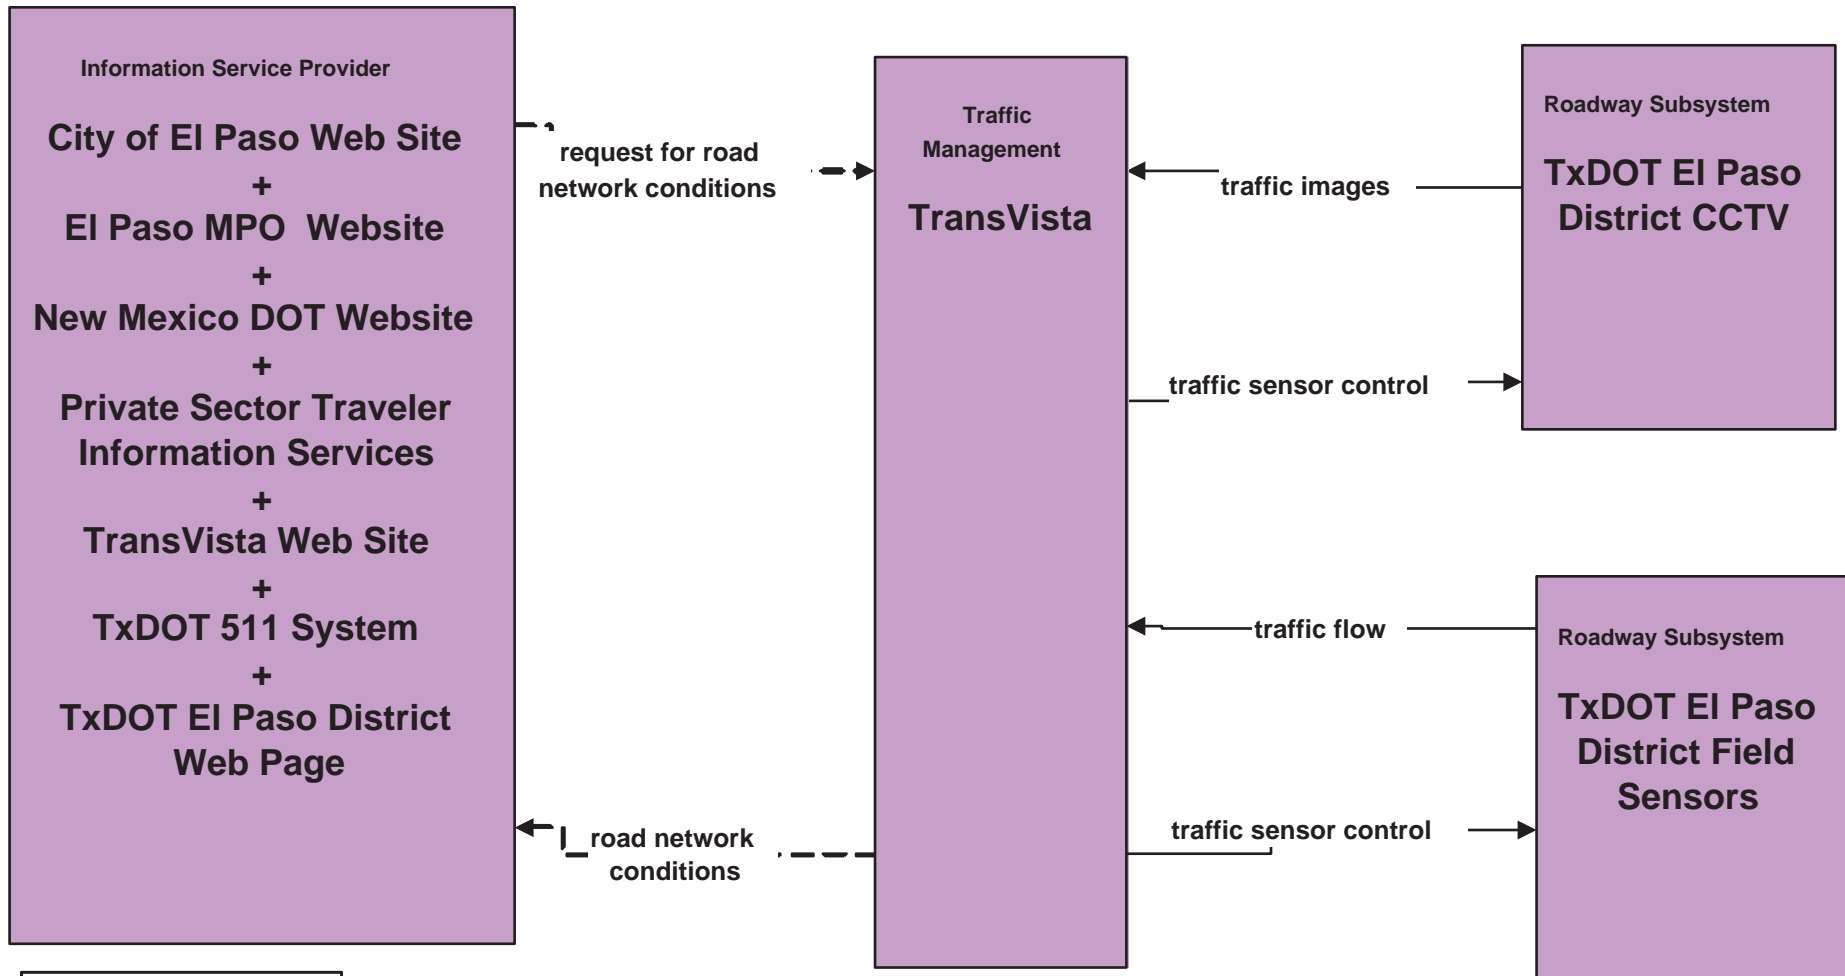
Information Service Provider

City of El Paso Web Site
+
El Paso MPO Website
+
New Mexico DOT Website
+
Private Sector Traveler Information Services
+
TransVista Web Site
+
TxDOT 511 System
+
TxDOT El Paso District Web Page

request for road network conditions

road network conditions

Traffic Management

TransVista

traffic images

traffic sensor control

traffic flow

traffic sensor control

Roadway Subsystem

TxDOT El Paso District CCTV

Roadway Subsystem

TxDOT El Paso District Field Sensors